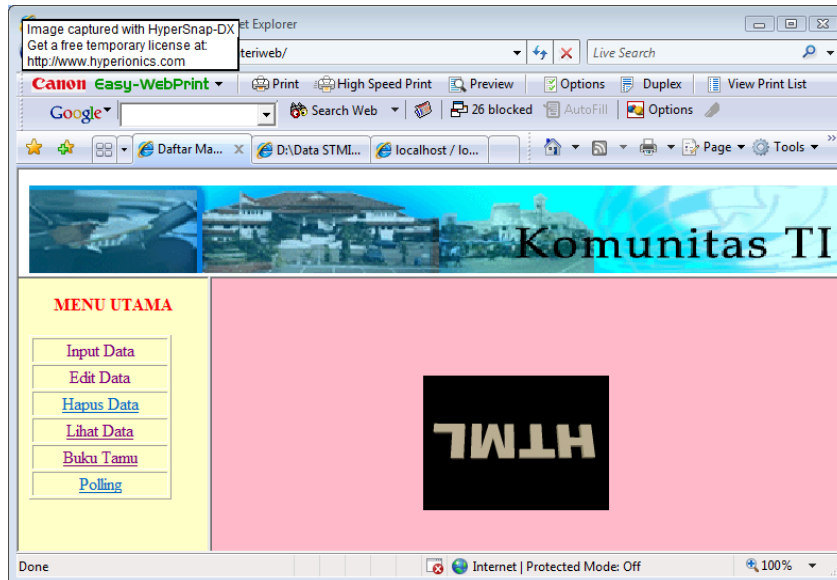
Image captured with HyperSnap-DX
Get a free temporary license at:
http://www.hyperionics.com

et Explorer

teriweb/

Live Search

Canon Easy-WebPrint | Print | High Speed Print | Preview | Options | Duplex | View Print List

Google | Search Web | 26 blocked | AutoFill | Options

Daftar Ma... | D:\Data STMI... | localhost / lo...

Page | Tools

Komunitas TI

MENU UTAMA

Input Data
Edit Data
Hapus Data
Lihat Data
Buku Tamu
Polling

HTML

Done | Internet | Protected Mode: Off | 100%